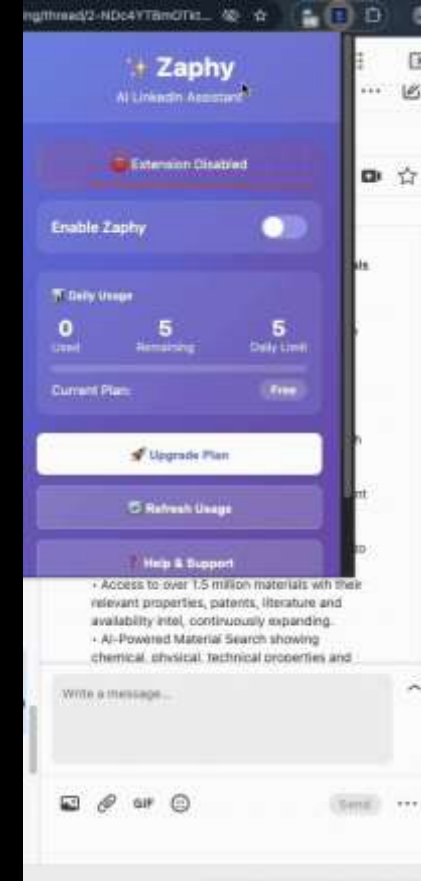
ng/thread/2-NDc4YTBmOTk...

✨ Zaphy

AI LinkedIn Assistant

🔴 Extension Disabled

Enable Zaphy

📊 Daily Usage

0
Used

5
Remaining

5
Daily Limit

Current Plan: Free

🚀 Upgrade Plan

🔄 Refresh Usage

❓ Help & Support

• Access to over 1.5 million materials with their relevant properties, patents, literature and availability intel, continuously expanding.
• AI-Powered Material Search showing chemical, physical, technical properties and

Write a message...

GIF

Send